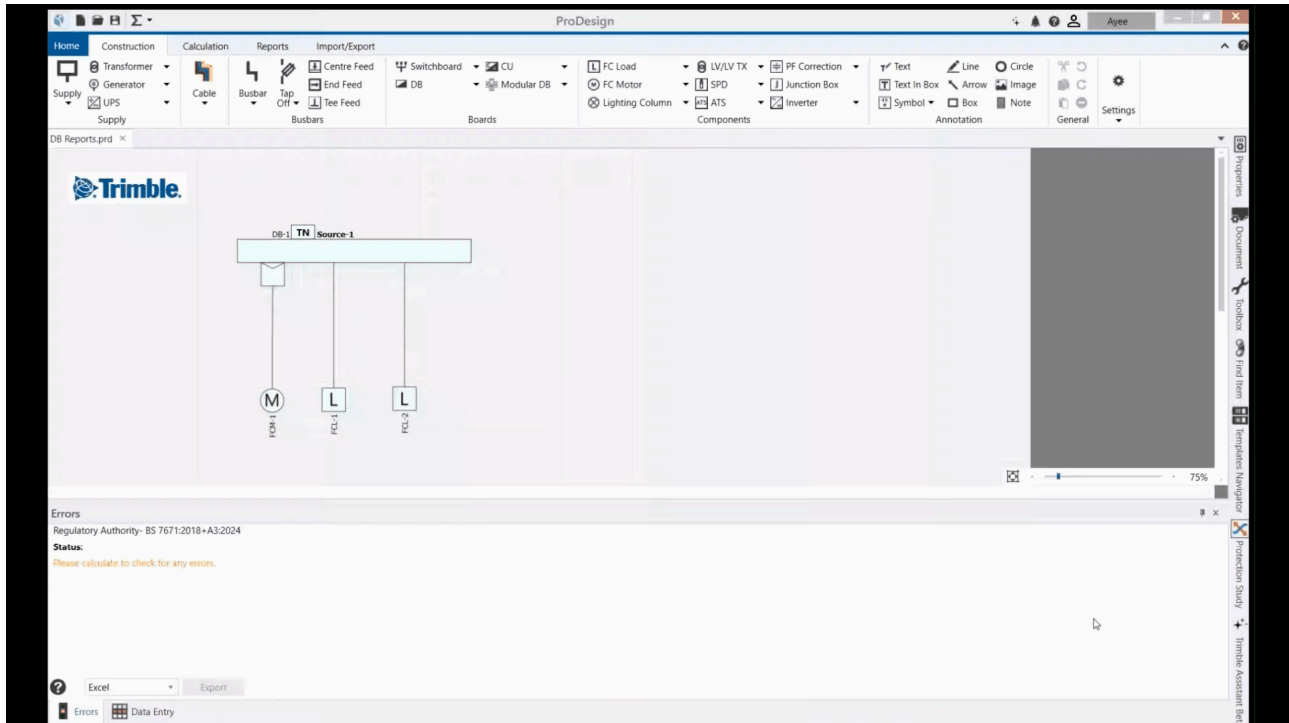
ProDesign

Ayee

Home Construction Calculation Reports Import/Export

Supply Transformer Generator UPS
Supply

Cable

Busbar Tap Off Centre Feed End Feed Tee Feed
Busbars

Switchboard CU DB Modular DB
Boards

FC Load FC Motor Lighting Column LV/LV TX SPD ATS PF Correction Junction Box Inverter
Components

Text Text In Box Symbol Line Arrow Box Circle Image Note
Annotation

General

Settings

DB Reports.prd ×

Trimble.

DB-1 TN Source-1

M L L

FCM-1 FCL-1 FCL-2

75%

Properties Document Toolbox Find Item Templates Navigator Protection Study Trimble Assistant Beta

Errors

Regulatory Authority- BS 7671:2018+A3:2024

Status:

Please calculate to check for any errors.

Excel Export

Errors Data Entry